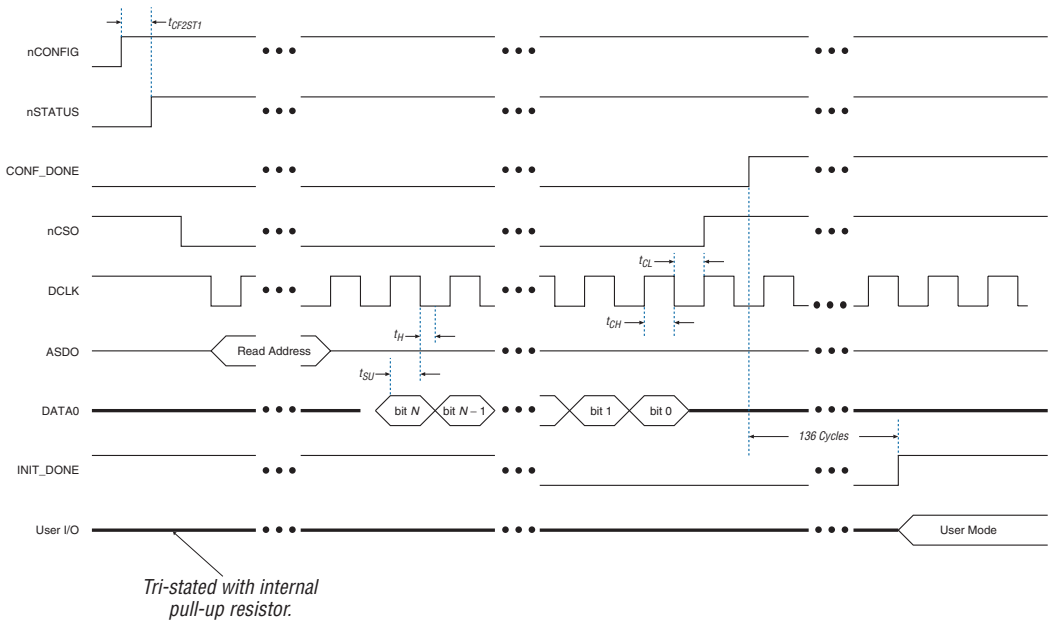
$t_{CF2ST1}$

nCONFIG

nSTATUS

CONF_DONE

nCSO

$t_{CL}$

DCLK

$t_{CH}$

$t_H$

ASDO

Read Address

$t_{SU}$

DATA0

bit $N$

bit $N-1$

bit 1

bit 0

136 Cycles

INIT_DONE

User I/O

User Mode

Tri-stated with internal pull-up resistor.